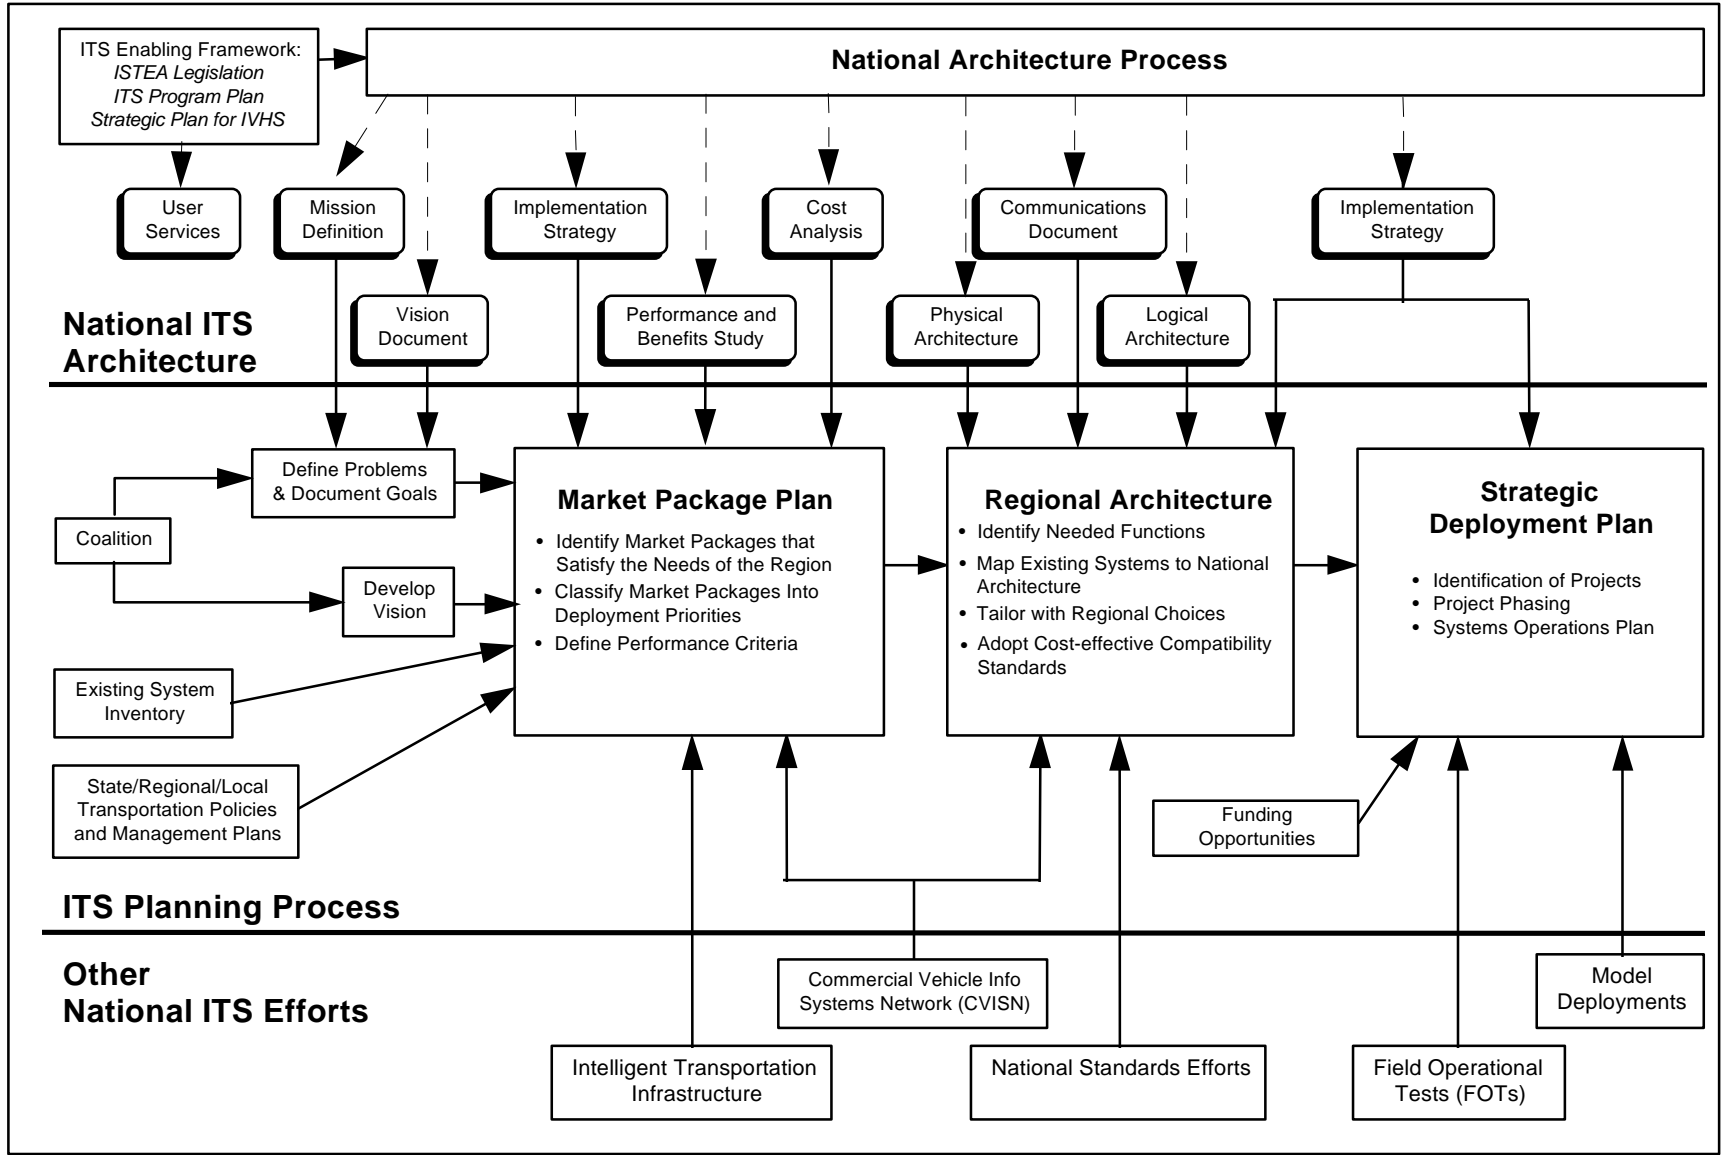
ITS Enabling Framework:
*ISTEA Legislation*
*ITS Program Plan*
*Strategic Plan for IVHS*

**National Architecture Process**

User Services

Mission Definition

Implementation Strategy

Cost Analysis

Communications Document

Implementation Strategy

Vision Document

Performance and Benefits Study

Physical Architecture

Logical Architecture

**National ITS Architecture**

Define Problems & Document Goals

Coalition

Develop Vision

Existing System Inventory

State/Regional/Local Transportation Policies and Management Plans

**Market Package Plan**
- Identify Market Packages that Satisfy the Needs of the Region
- Classify Market Packages Into Deployment Priorities
- Define Performance Criteria

**Regional Architecture**
- Identify Needed Functions
- Map Existing Systems to National Architecture
- Tailor with Regional Choices
- Adopt Cost-effective Compatibility Standards

**Strategic Deployment Plan**
- Identification of Projects
- Project Phasing
- Systems Operations Plan

Funding Opportunities

**ITS Planning Process**

**Other National ITS Efforts**

Commercial Vehicle Info Systems Network (CVISN)

Model Deployments

Intelligent Transportation Infrastructure

National Standards Efforts

Field Operational Tests (FOTs)